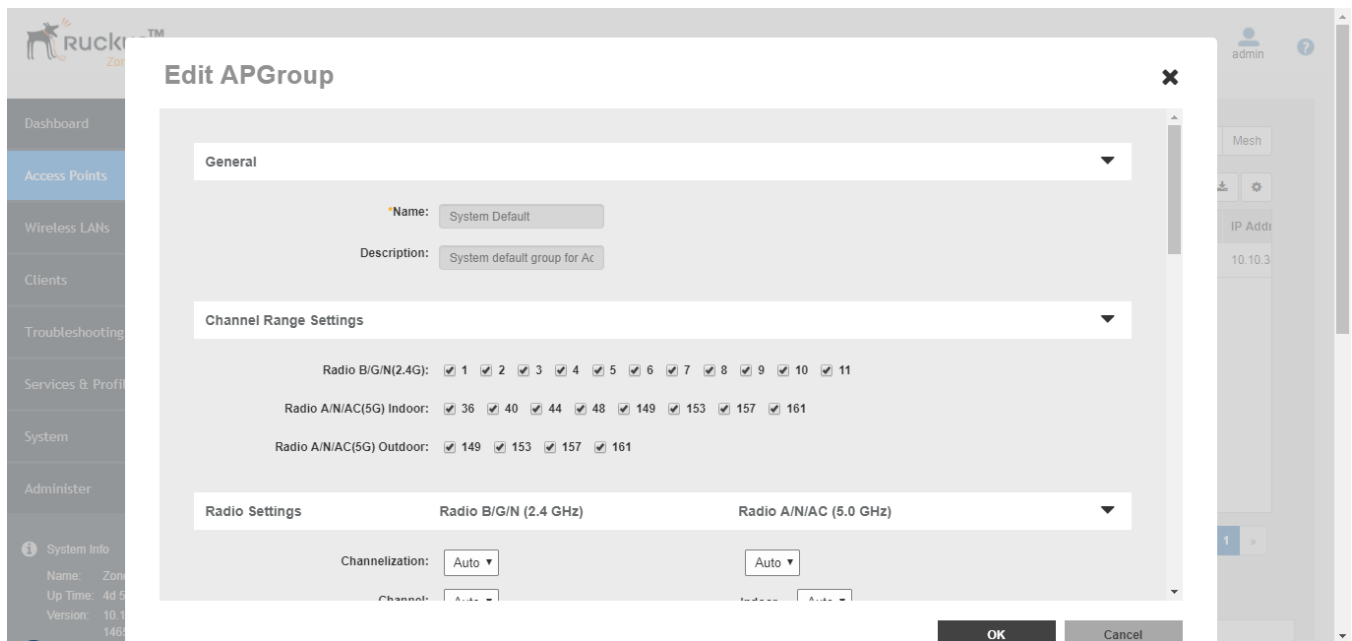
Ruck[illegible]™
Zon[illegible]

admin

Dashboard
Access Points
Wireless LANs
Clients
Troubleshooting
Services & Profil
System
Administer

System Info
Name: Zon
Up Time: 4d 5
Version: 10.1
146

Mesh
IP Addr
10.10.3
1

Edit APGroup

General

*Name: System Default

Description: System default group for Ac

Channel Range Settings

Radio B/G/N(2.4G): 1 2 3 4 5 6 7 8 9 10 11

Radio A/N/AC(5G) Indoor: 36 40 44 48 149 153 157 161

Radio A/N/AC(5G) Outdoor: 149 153 157 161

| Radio Settings | Radio B/G/N (2.4 GHz) | Radio A/N/AC (5.0 GHz) |
|---|---|---|
| Channelization: | Auto | Auto |
| Channel: | Auto | Indoor: Auto |

OK
Cancel